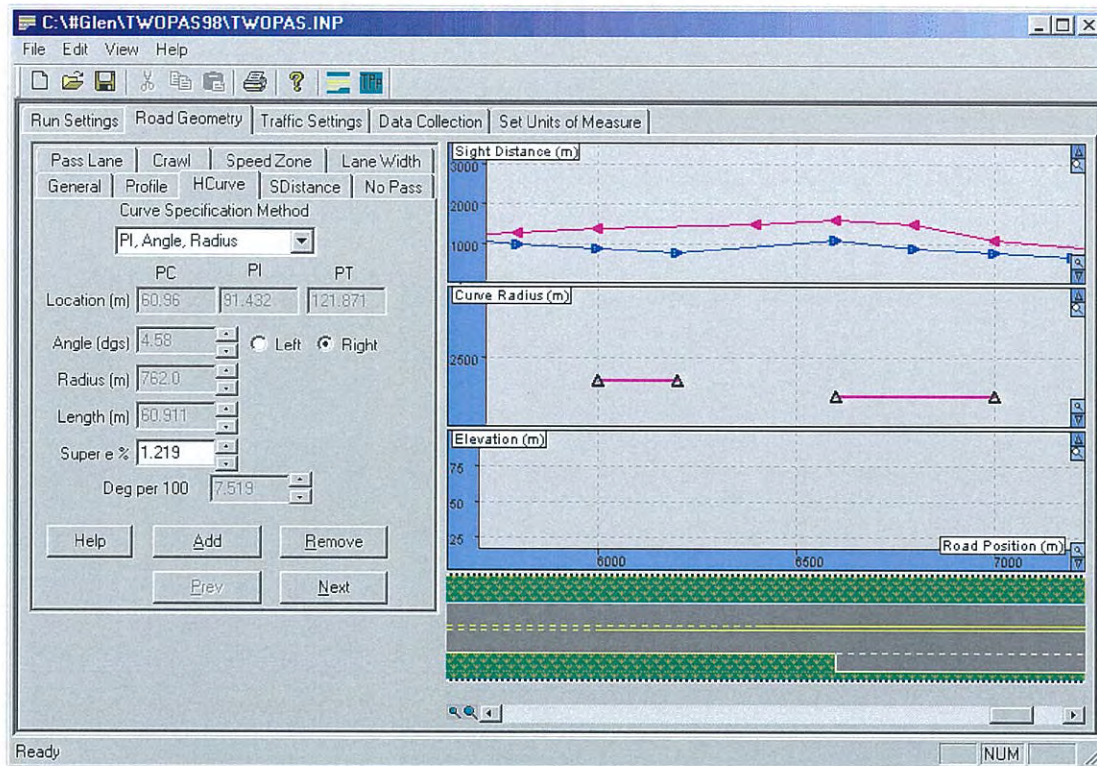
C:\#Glen\TWOPAS98\TWOPAS.INP

File Edit View Help

Run Settings | Road Geometry | Traffic Settings | Data Collection | Set Units of Measure

Pass Lane | Crawl | Speed Zone | Lane Width
General | Profile | HCurve | SDistance | No Pass

Curve Specification Method

PI, Angle, Radius

PC PI PT

Location (m) 60.96 91.432 121.871

Angle (dgs) 4.58 Left Right

Radius (m) 762.0

Length (m) 60.911

Super e % 1.219

Deg per 100 7.519

Help Add Remove

Prev Next

Sight Distance (m)
3000
2000
1000

Curve Radius (m)
2500

Elevation (m)
75
50
25

Road Position (m)
6000 6500 7000

Ready NUM